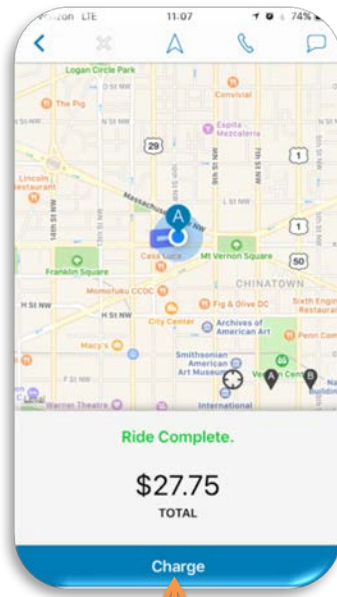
Verizon LTE 11:07 74%

Logan Circle Park
The Pig
Convivial
Espita Mezcaleria
29
1
Lincoln Restaurant
14th St NW
Massachusetts Ave NW
A
L St NW
Casa Luca
Mt Vernon Square
50
Franklin Square
CHINATOWN
Momofuku CCDC
Fig & Olive DC
Sixth Engine Restaurant
H St NW
City Center
Archives of American Art
Penn Com
Macy's
Smithsonian American Art Museum
F St NW
Verizon Center
A
B
Warner Theatre
International

Ride Complete.

$27.75
TOTAL

Charge